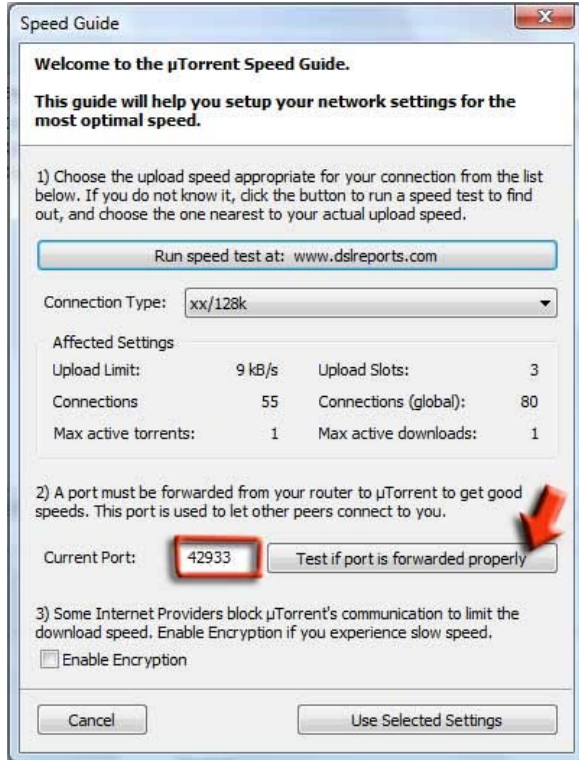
Speed Guide

Welcome to the µTorrent Speed Guide.

This guide will help you setup your network settings for the most optimal speed.

1) Choose the upload speed appropriate for your connection from the list below. If you do not know it, click the button to run a speed test to find out, and choose the one nearest to your actual upload speed.

Run speed test at: www.dslreports.com

Connection Type: xx/128k

Affected Settings

| | | | |
|---|---|---|---|
| Upload Limit: | 9 kB/s | Upload Slots: | 3 |
| Connections | 55 | Connections (global): | 80 |
| Max active torrents: | 1 | Max active downloads: | 1 |

2) A port must be forwarded from your router to µTorrent to get good speeds. This port is used to let other peers connect to you.

Current Port: 42933 Test if port is forwarded properly

3) Some Internet Providers block µTorrent's communication to limit the download speed. Enable Encryption if you experience slow speed.

Enable Encryption

Cancel Use Selected Settings